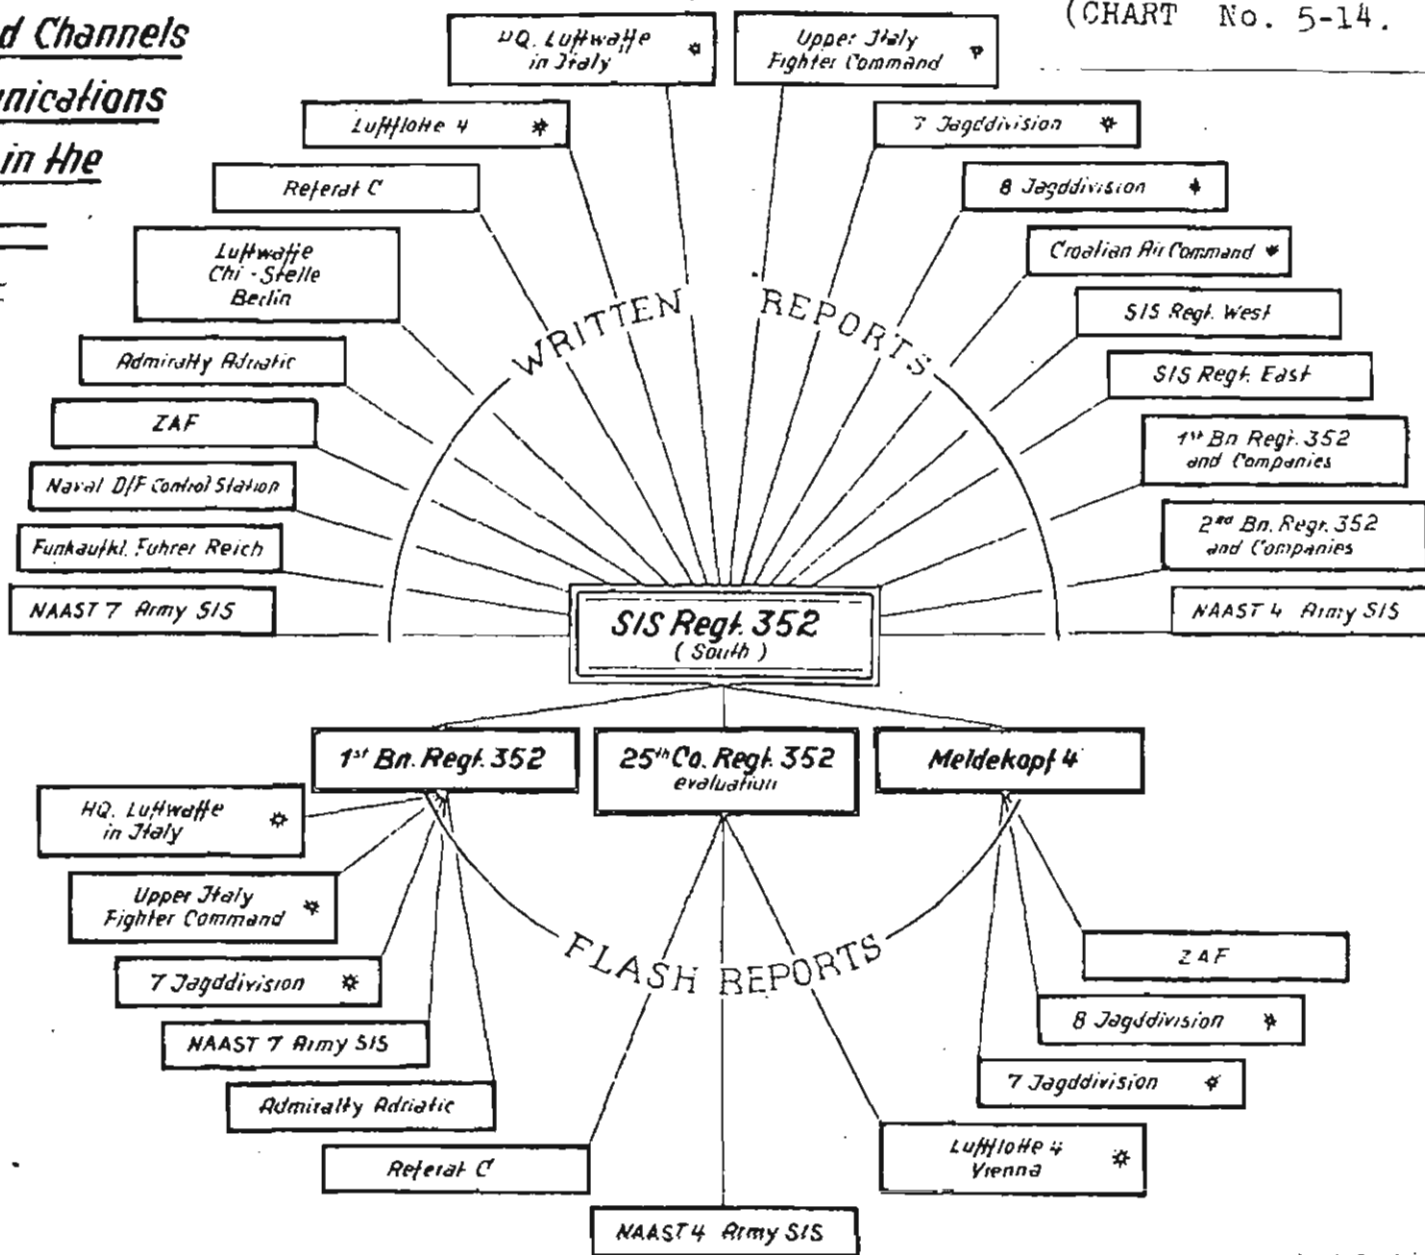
d Channels
nications
in the

(CHART No. 5-14.

HQ. Luftwaffe in Italy ✲
Upper Italy Fighter Command ✲
Luftflotte 4 ✲
7 Jagddivision ✲
Referat C
8 Jagddivision ✲
Luftwaffe Chi-Stelle Berlin
Croatian Air Command ✲
SIS Regt. West
Admiralty Adriatic
SIS Regt. East
ZAF
1st Bn Regt. 352 and Companies
Naval D/F Control Station
2nd Bn. Regt. 352 and Companies
Funkaufkl. Fuhrer Reich
NAAST 7 Army SIS
NAAST 4 Army SIS

WRITTEN REPORTS

SIS Regt. 352 (South)

1st Bn. Regt. 352
25th Co. Regt. 352 evaluation
Meldekopf 4

HQ. Luftwaffe in Italy ✲
Upper Italy Fighter Command ✲
7 Jagddivision ✲
NAAST 7 Army SIS
Admiralty Adriatic
Referat C

FLASH REPORTS

ZAF
8 Jagddivision ✲
7 Jagddivision ✲
Luftflotte 4 Vienna ✲
NAAST 4 Army SIS